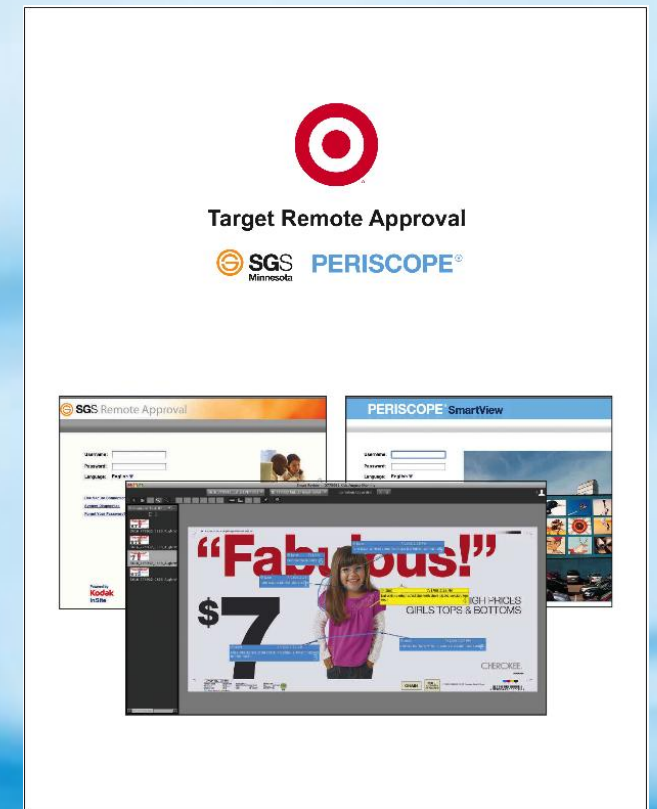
Target Remote Approval

SGS Minnesota PERISCOPE®

SGS Remote Approval

Username:
Password:
Language: English

Powered by Kodak InSite

PERISCOPE® SmartView

Username:
Password:
Language: English

"Fabulous!"

$7

HIGH PRICES
GIRLS TOPS & BOTTOMS

CHEROKEE